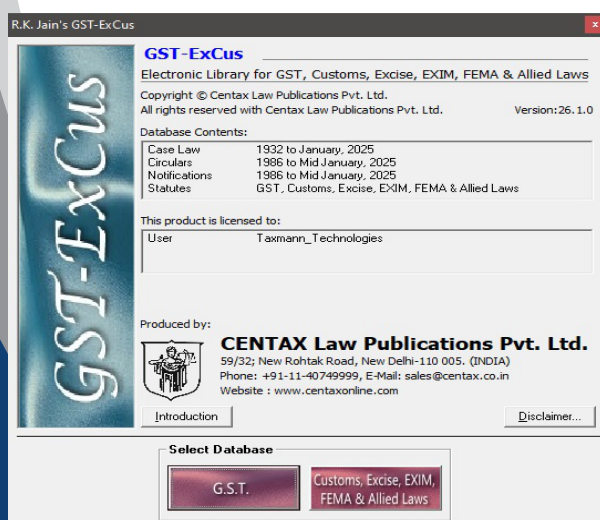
R.K. Jain's GST-ExCus

x

GST-ExCus

GST-ExCus

Electronic Library for GST, Customs, Excise, EXIM, FEMA & Allied Laws

Copyright © Centax Law Publications Pvt. Ltd.
All rights reserved with Centax Law Publications Pvt. Ltd.

Version:26.1.0

Database Contents:

| | |
|---|---|
| Case Law | 1932 to January, 2025 |
| Circulars | 1986 to Mid January, 2025 |
| Notifications | 1986 to Mid January, 2025 |
| Statutes | GST, Customs, Excise, EXIM, FEMA & Allied Laws |

This product is licensed to:

| | |
|---|---|
| User | Taxmann_Technologies |

Produced by:

CENTAX Law Publications Pvt. Ltd.
59/32; New Rohtak Road, New Delhi-110 005. (INDIA)
Phone: +91-11-40749999, E-Mail: sales@centax.co.in
Website : www.centaxonline.com

Introduction

Disclaimer...

Select Database

G.S.T.

Customs, Excise, EXIM, FEMA & Allied Laws